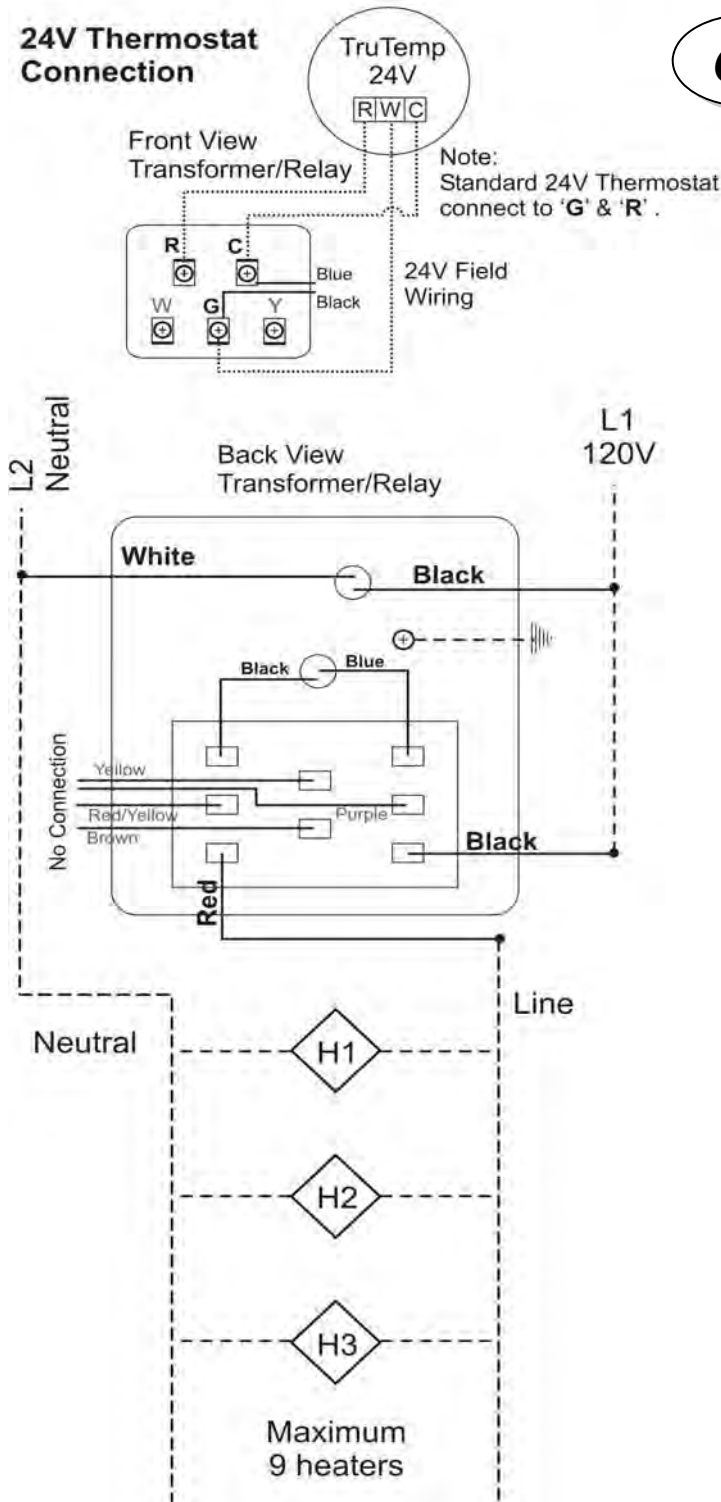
24V Thermostat Connection

TruTemp 24V

R W C

Front View Transformer/Relay

Note: Standard 24V Thermostat connect to 'G' & 'R'.

R C

Blue

Black

W G Y

24V Field Wiring

L2 Neutral

L1 120V

Back View Transformer/Relay

White

Black

Black

Blue

No Connection

Yellow

Red/Yellow

Brown

Purple

Black

Red

Line

Neutral

H1

H2

H3

Maximum 9 heaters